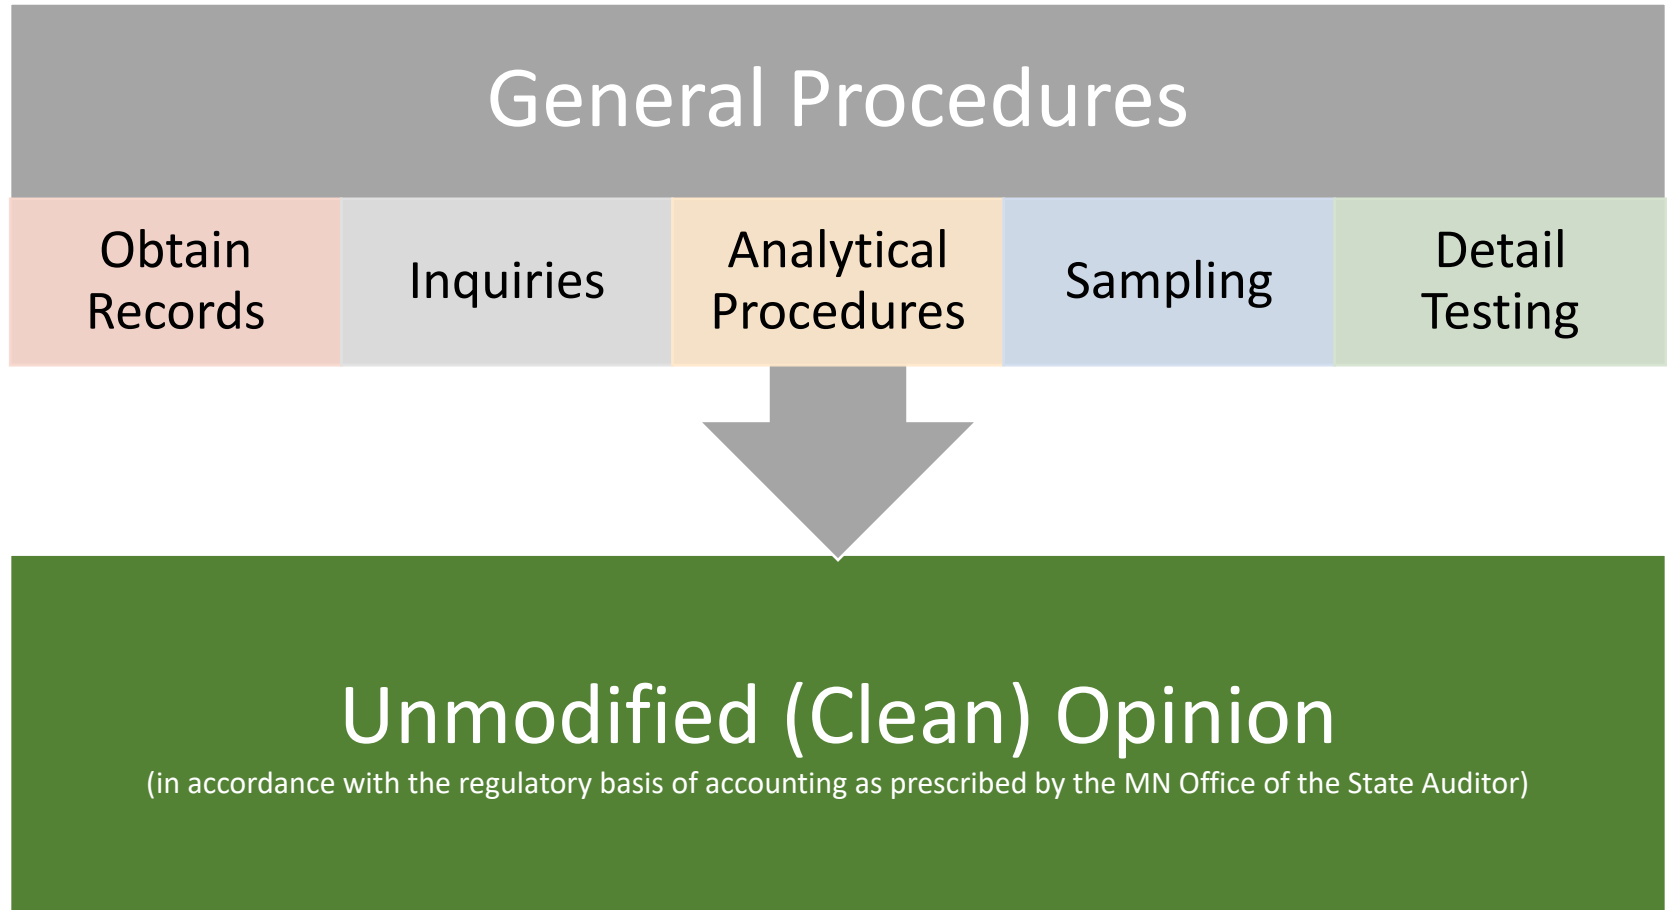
General Procedures

Obtain Records

Inquiries

Analytical Procedures

Sampling

Detail Testing

Unmodified (Clean) Opinion
(in accordance with the regulatory basis of accounting as prescribed by the MN Office of the State Auditor)